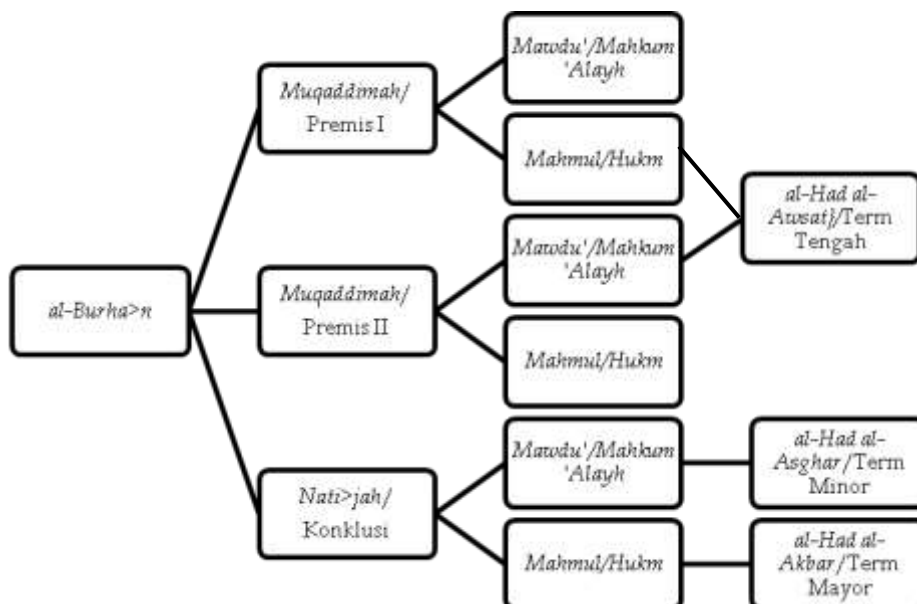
al-Burha>n

Muqaddimah/ Premis I

Mawdu'/Mahkum 'Alayh

Mahmul/Hukm

al-Had al-Awsat}/Term Tengah

Muqaddimah/ Premis II

Mawdu'/Mahkum 'Alayh

Mahmul/Hukm

Nati>jah/ Konklusi

Mawdu'/Mahkum 'Alayh

al-Had al-Asghar/Term Minor

Mahmul/Hukm

al-Had al-Akbar/Term Mayor